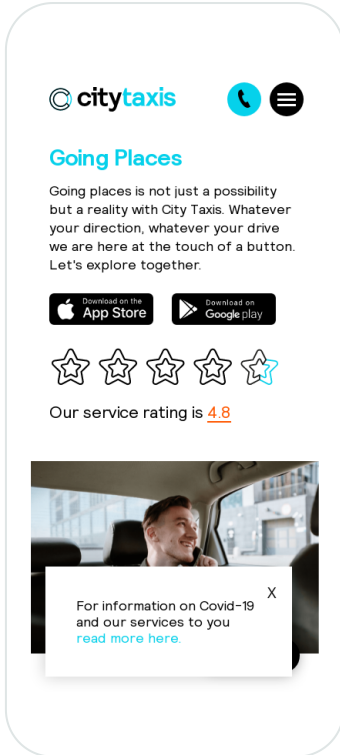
citytaxis

Going Places

Going places is not just a possibility but a reality with City Taxis. Whatever your direction, whatever your drive we are here at the touch of a button. Let's explore together.

Download on the App Store

Download on Google play

Our service rating is 4.8

X

For information on Covid-19 and our services to you read more here.